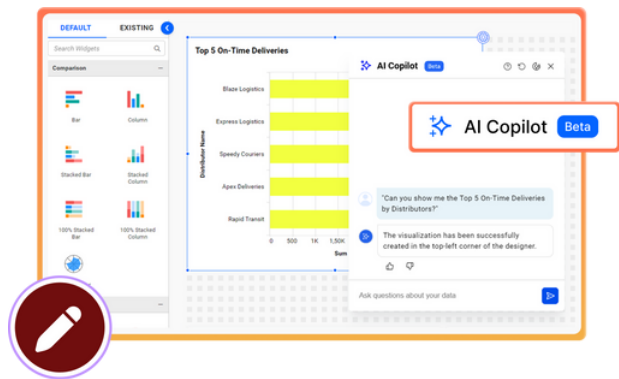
DEFAULT EXISTING

Search Widgets

Comparison

Bar

Column

Stacked Bar

Stacked Column

100% Stacked Bar

100% Stacked Column

Top 5 On-Time Deliveries

Distributor Name

Blaze Logistics

Express Logistics

Speedy Couriers

Apex Deliveries

Rapid Transit

0 500 1K 1.50K

Sum

AI Copilot Beta

AI Copilot Beta

"Can you show me the Top 5 On-Time Deliveries by Distributors?"

The visualization has been successfully created in the top-left corner of the designer.

Ask questions about your data